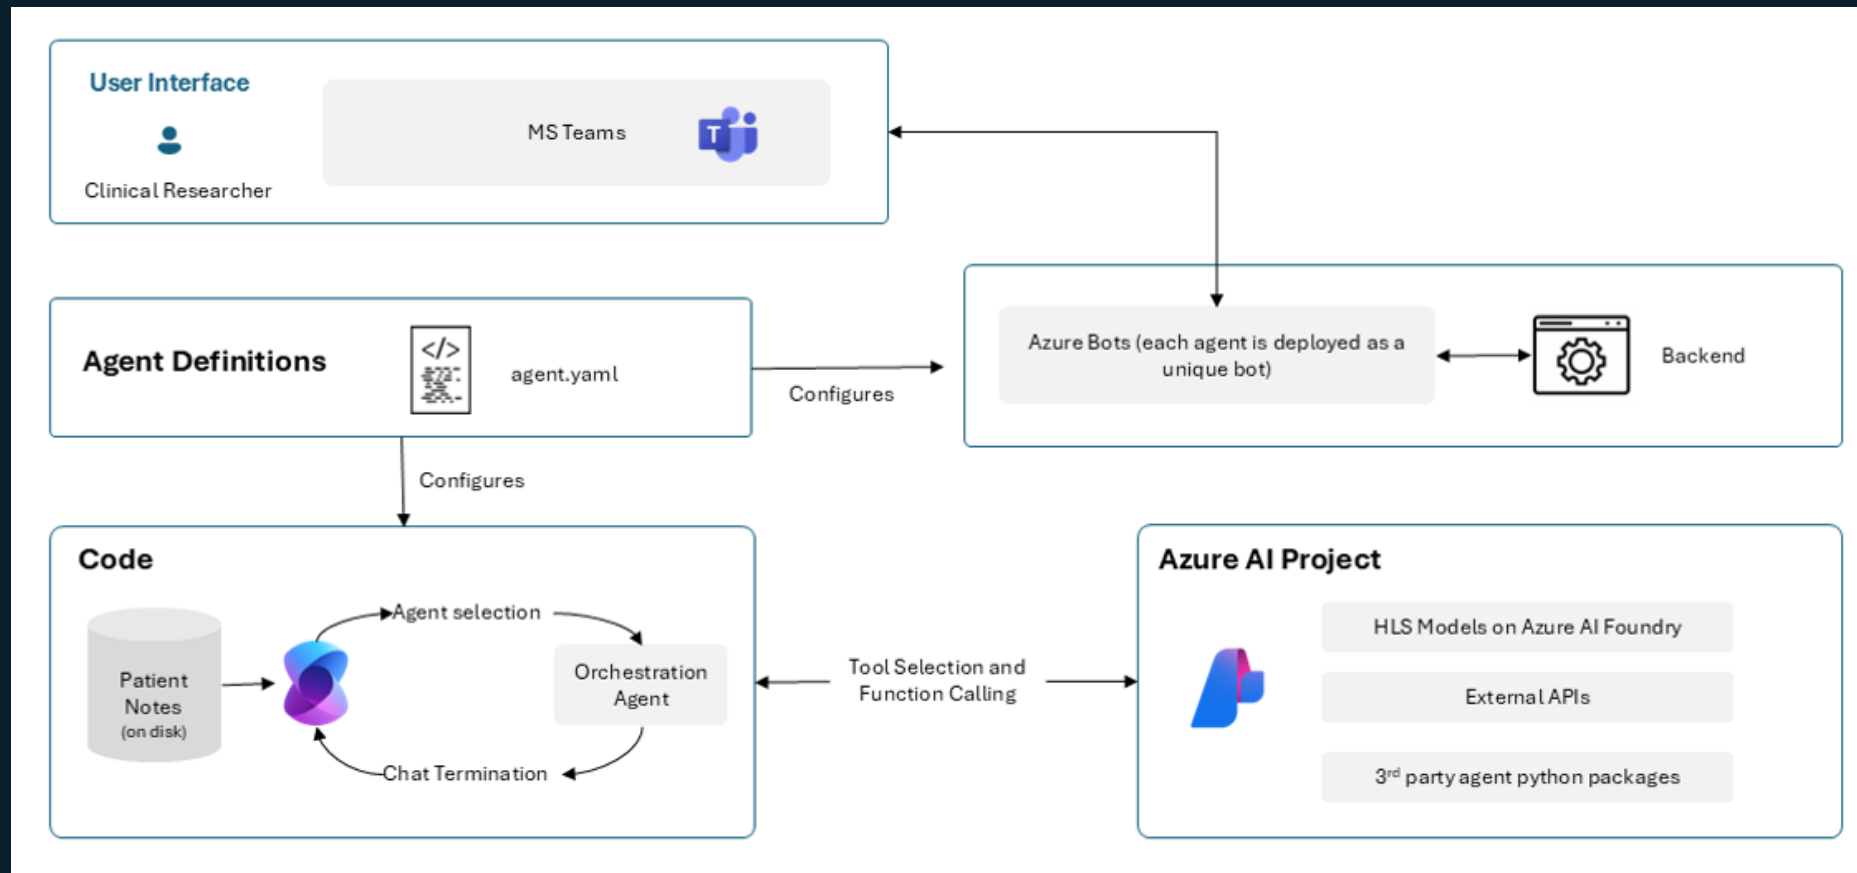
User Interface

Clinical Researcher

MS Teams

Agent Definitions

</>

agent.yaml

Configures

Azure Bots (each agent is deployed as a unique bot)

Backend

Configures

Code

Patient Notes (on disk)

Agent selection

Orchestration Agent

Chat Termination

Tool Selection and Function Calling

Azure AI Project

HLS Models on Azure AI Foundry

External APIs

3$^{rd}$ party agent python packages